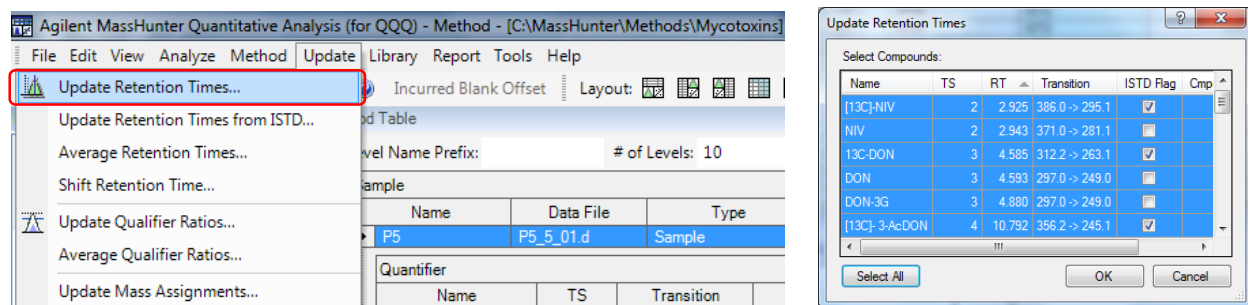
Agilent MassHunter Quantitative Analysis (for QQQ) - Method - [C:\MassHunter\Methods\Mycotoxins]

File Edit View Analyze Method Update Library Report Tools Help

Update Retention Times...
Update Retention Times from ISTD...
Average Retention Times...
Shift Retention Time...
Update Qualifier Ratios...
Average Qualifier Ratios...
Update Mass Assignments...

Incurred Blank Offset Layout:

od Table

vel Name Prefix: # of Levels: 10

ample

| | Name | Data File | Type |
|---|---|---|---|
| ▸ | P5 | P5_5_01.d | Sample |

Quantifier

| Name | TS | Transition |
|---|---|---|

Update Retention Times

Select Compounds:

| Name | TS | RT | Transition | ISTD Flag | Cmp |
|---|---|---|---|---|---|
| [13C]-NIV | 2 | 2.925 | 386.0 -> 295.1 | ☑ | |
| NIV | 2 | 2.943 | 371.0 -> 281.1 | ☐ | |
| 13C-DON | 3 | 4.585 | 312.2 -> 263.1 | ☑ | |
| DON | 3 | 4.593 | 297.0 -> 249.0 | ☐ | |
| DON-3G | 3 | 4.880 | 297.0 -> 249.0 | ☐ | |
| [13C]- 3-AcDON | 4 | 10.792 | 356.2 -> 245.1 | ☑ | |

Select All

OK Cancel